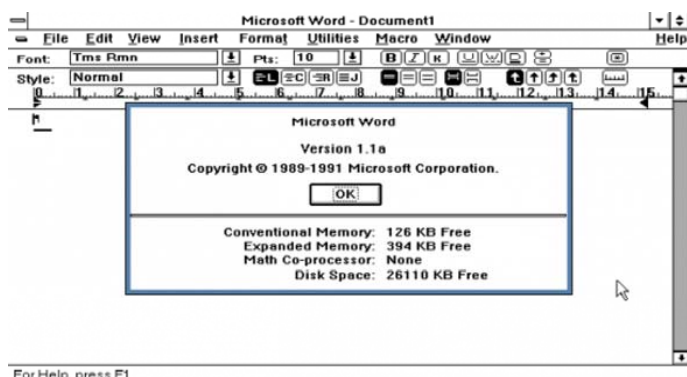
Microsoft Word - Document1

File Edit View Insert Format Utilities Macro Window Help

Font: Tms Rmn Pts: 10

Style: Normal

0 1 2 3 4 5 6 7 8 9 10 11 12 13 14 15

Microsoft Word

Version 1.1a

Copyright © 1989-1991 Microsoft Corporation.

OK

Conventional Memory: 126 KB Free
Expanded Memory: 394 KB Free
Math Co-processor: None
Disk Space: 26110 KB Free

For Help, press F1